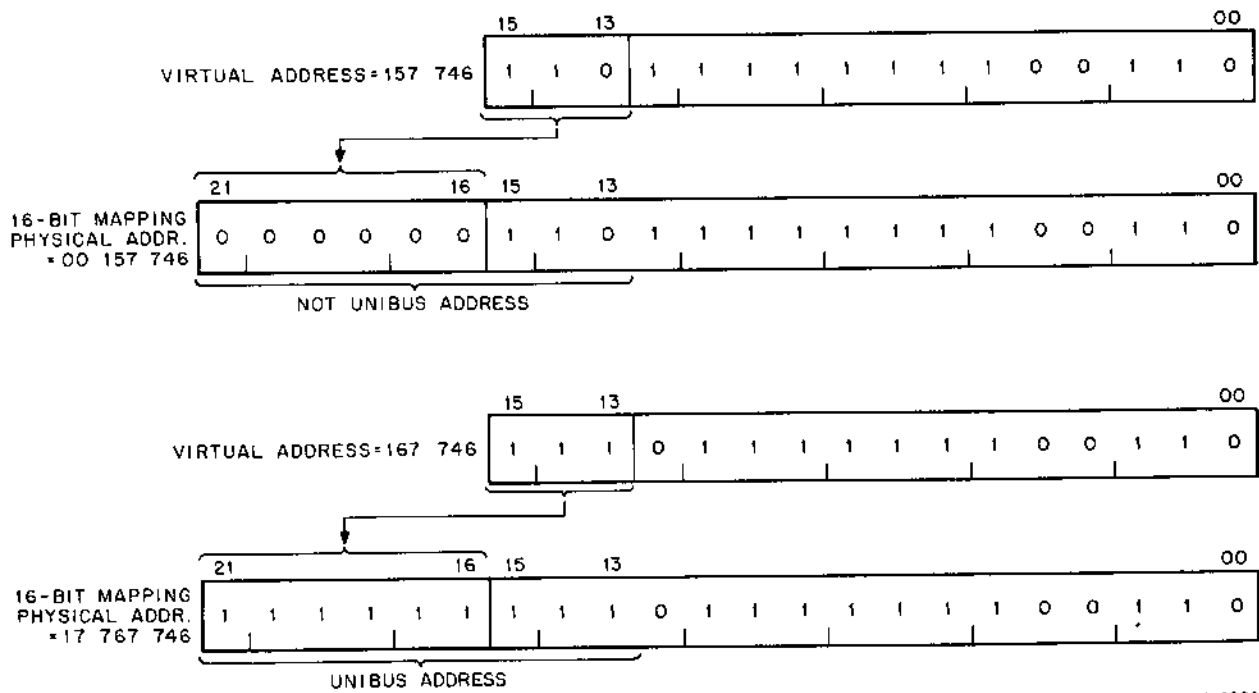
15 13 00

VIRTUAL ADDRESS=157 746

1 1 0 1 1 1 1 1 1 1 1 0 0 1 1 0

21 16 15 13 00

16-BIT MAPPING PHYSICAL ADDR. =00 157 746

0 0 0 0 0 0 1 1 0 1 1 1 1 1 1 1 1 0 0 1 1 0

NOT UNIBUS ADDRESS

15 13 00

VIRTUAL ADDRESS=167 746

1 1 1 0 1 1 1 1 1 1 1 0 0 1 1 0

21 16 15 13 00

16-BIT MAPPING PHYSICAL ADDR. =17 767 746

1 1 1 1 1 1 1 1 1 0 1 1 1 1 1 1 1 0 0 1 1 0

UNIBUS ADDRESS